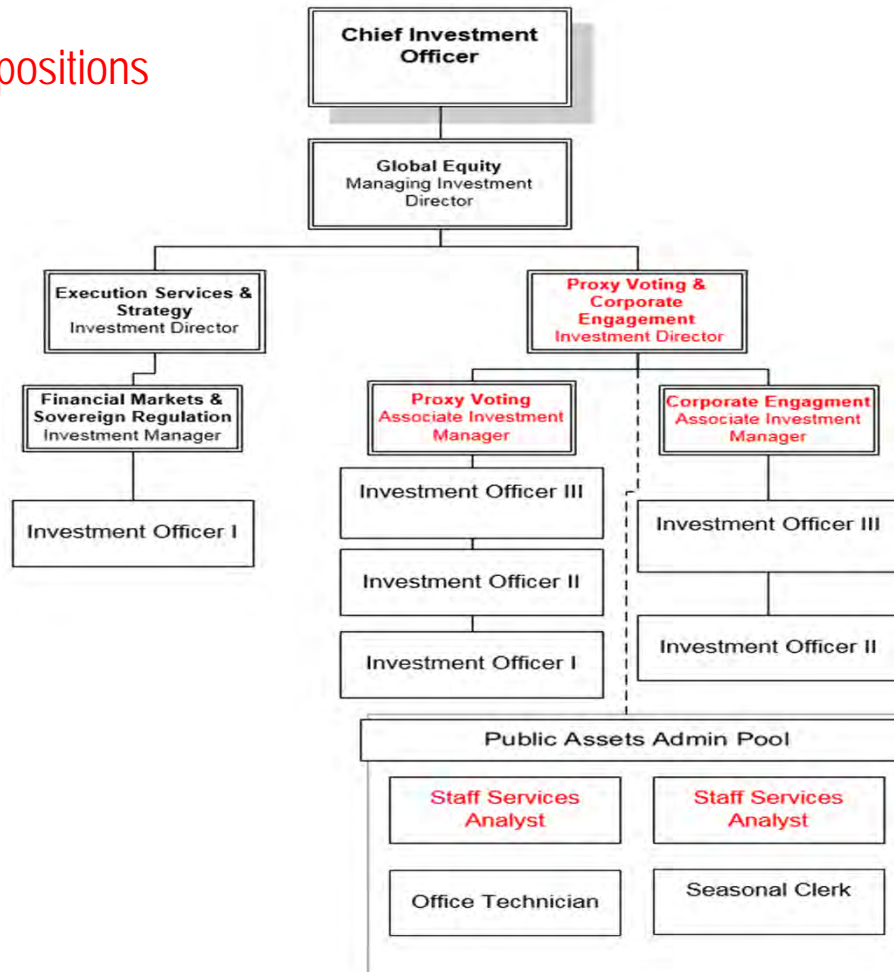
positions

Chief Investment Officer

Global Equity
Managing Investment Director

Execution Services & Strategy
Investment Director

Proxy Voting & Corporate Engagement
Investment Director

Financial Markets & Sovereign Regulation
Investment Manager

Investment Officer I

Proxy Voting
Associate Investment Manager

Investment Officer III

Investment Officer II

Investment Officer I

Corporate Engagment
Associate Investment Manager

Investment Officer III

Investment Officer II

Public Assets Admin Pool

Staff Services Analyst

Staff Services Analyst

Office Technician

Seasonal Clerk